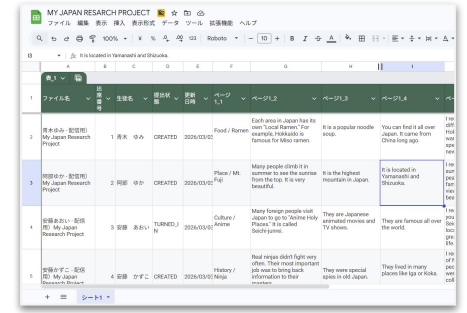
MY JAPAN RESEARCH PROJECT
ファイル 編集 表示 挿入 表示形式 データ ツール 拡張機能 ヘルプ

100% ¥ % .0 .00 123 Roboto 10 B I A

I3 It is located in Yamanashi and Shizuoka.

| | A | B | C | D | E | F | G | H | I |
|---|---|---|---|---|---|---|---|---|---|
| 1 | ファイル名 | 出席番号 | 生徒名 | 提出状態 | 更新日時 | ページ1_1 | ページ1_2 | ページ1_3 | ページ1_4 |
| 2 | 青木ゆみ - 配信用) My Japan Research Project | 1 | 青木 ゆみ | CREATED | 2026/03/0 | Food / Ramen | Each area in Japan has its own "Local Ramen." For example, Hokkaido is famous for Miso ramen. | It is a popular noodle soup. | You can find it all over Japan. It came from China long ago. |
| 3 | 阿部ゆか - 配信用) My Japan Research Project | 2 | 阿部 ゆか | CREATED | 2026/03/0 | Place / Mt. Fuji | Many people climb it in summer to see the sunrise from the top. It is very beautiful. | It is the highest mountain in Japan. | It is located in Yamanashi and Shizuoka. |
| 4 | 安藤あおい - 配信用) My Japan Research Project | 3 | 安藤 あおい | TURNED_I N | 2026/03/0 | Culture / Anime | Many foreign people visit Japan to go to "Anime Holy Places." It is called Seichi-junrei. | They are Japanese animated movies and TV shows. | They are famous all over the world. |
| 5 | 安藤かずこ - 配信用) My Japan Research Project | 4 | 安藤 かずこ | CREATED | 2026/03/0 | History / Ninja | Real ninjas didn't fight very often. Their most important job was to bring back information to their masters. | They were special spies in old Japan. | They lived in many places like Iga or Koka. |

シート1